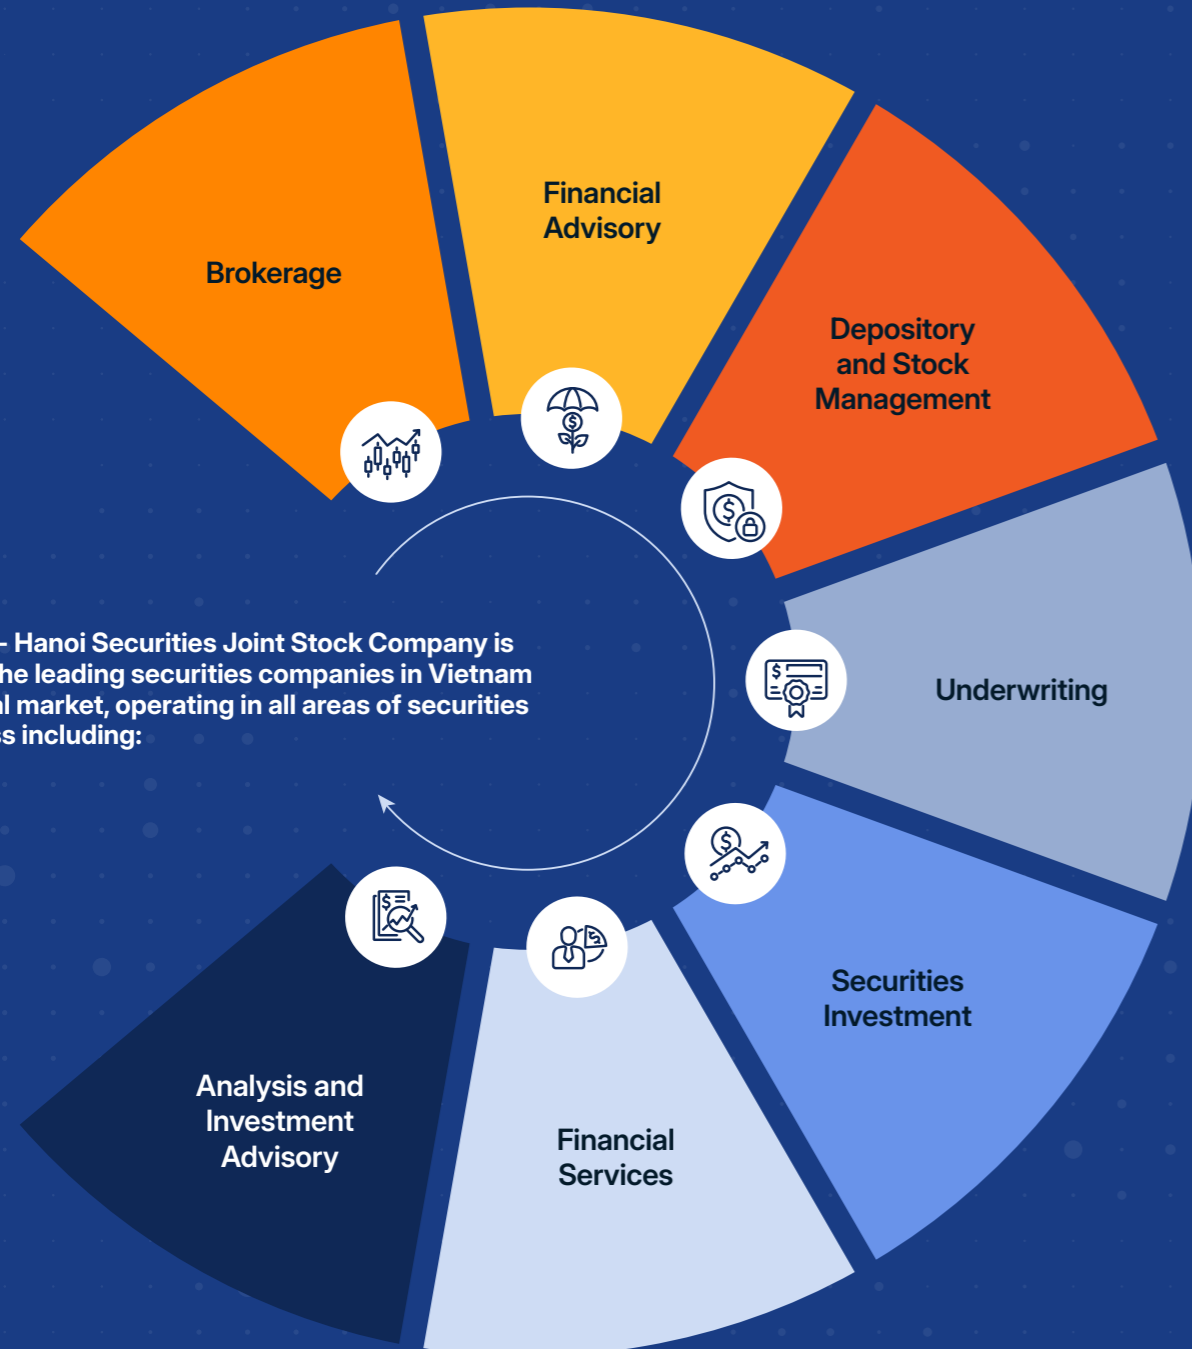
Brokerage

Financial Advisory

Depository and Stock Management

Underwriting

Securities Investment

Financial Services

Analysis and Investment Advisory

- Hanoi Securities Joint Stock Company is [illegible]he leading securities companies in Vietnam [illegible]l market, operating in all areas of securities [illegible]s including: